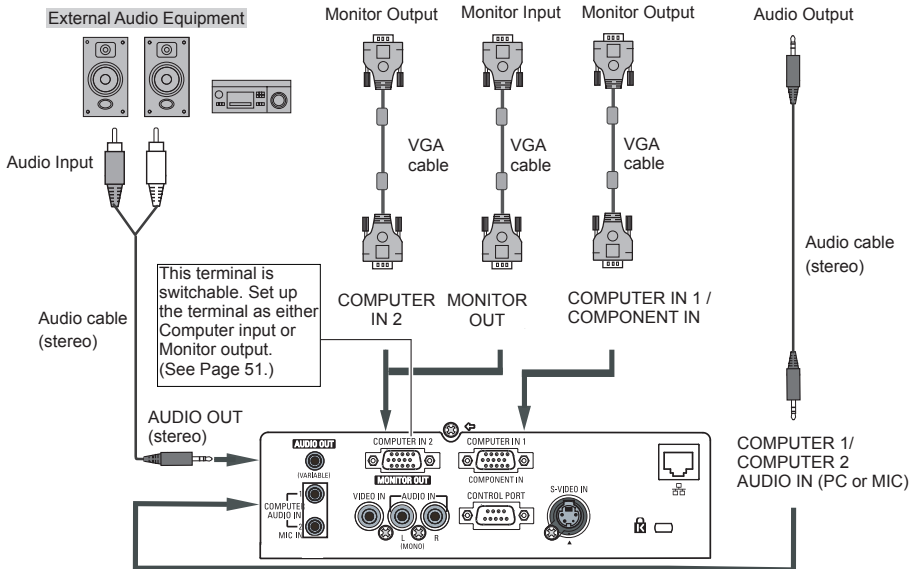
External Audio Equipment

Monitor Output

Monitor Input

Monitor Output

Audio Output

Audio Input

VGA cable

VGA cable

VGA cable

Audio cable (stereo)

This terminal is switchable. Set up the terminal as either Computer input or Monitor output. (See Page 51.)

COMPUTER IN 2

MONITOR OUT

COMPUTER IN 1 / COMPONENT IN

Audio cable (stereo)

AUDIO OUT (stereo)

AUDIO OUT
(VARIABLE)
COMPUTER AUDIO IN
1
2
MIC IN

COMPUTER IN 2
MONITOR OUT

COMPUTER IN 1
COMPONENT IN

VIDEO IN
AUDIO IN
L (MONO)
R

CONTROL PORT

S-VIDEO IN

COMPUTER 1/ COMPUTER 2 AUDIO IN (PC or MIC)